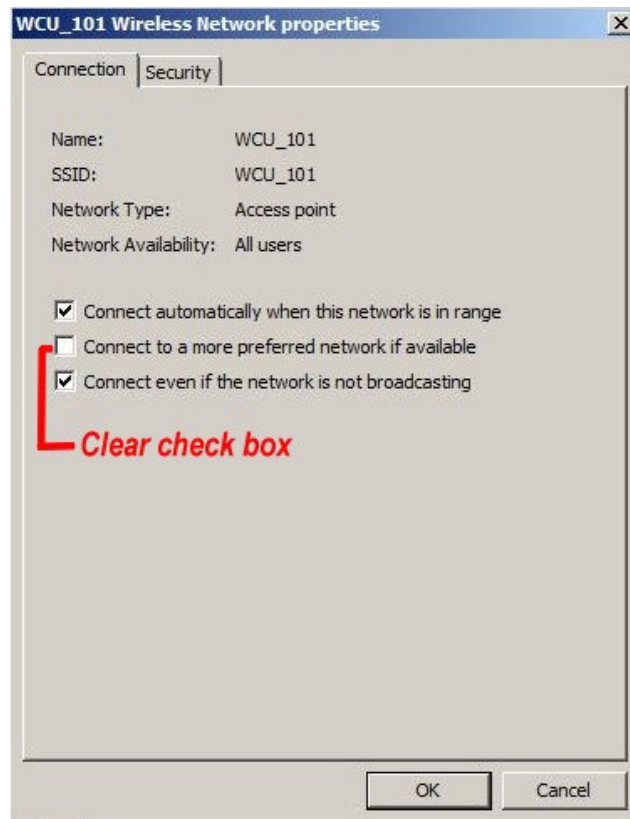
WCU_101 Wireless Network properties ×

Connection Security

Name: WCU_101
SSID: WCU_101
Network Type: Access point
Network Availability: All users

☑ Connect automatically when this network is in range
☐ Connect to a more preferred network if available
☑ Connect even if the network is not broadcasting

Clear check box

OK Cancel